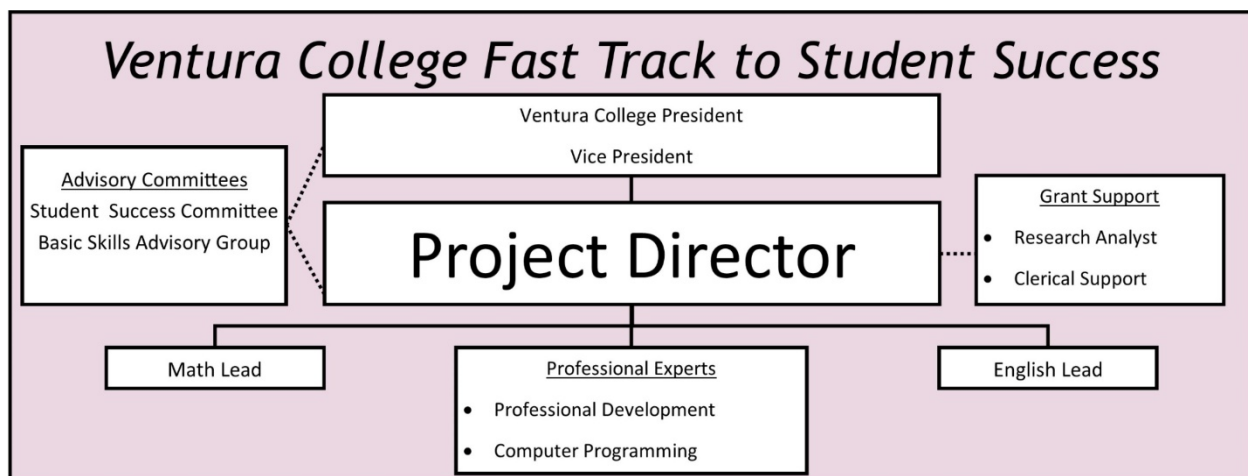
Ventura College Fast Track to Student Success

Ventura College President

Vice President

Advisory Committees
Student Success Committee
Basic Skills Advisory Group

Project Director

Grant Support
- Research Analyst
- Clerical Support

Math Lead

Professional Experts
- Professional Development
- Computer Programming

English Lead